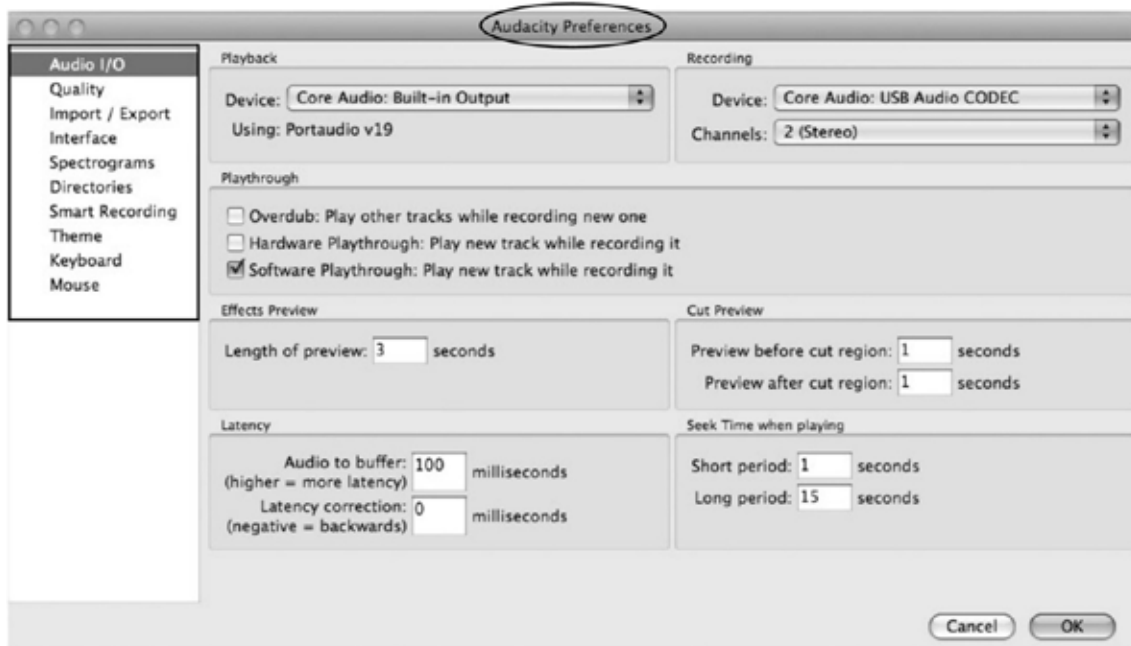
Audacity Preferences

Audio I/O
Quality
Import / Export
Interface
Spectrograms
Directories
Smart Recording
Theme
Keyboard
Mouse

Playback

Device: Core Audio: Built-in Output

Using: Portaudio v19

Recording

Device: Core Audio: USB Audio CODEC

Channels: 2 (Stereo)

Playthrough

Overdub: Play other tracks while recording new one

Hardware Playthrough: Play new track while recording it

Software Playthrough: Play new track while recording it

Effects Preview

Length of preview: 3 seconds

Cut Preview

Preview before cut region: 1 seconds

Preview after cut region: 1 seconds

Latency

Audio to buffer: (higher = more latency) 100 milliseconds

Latency correction: (negative = backwards) 0 milliseconds

Seek Time when playing

Short period: 1 seconds

Long period: 15 seconds

Cancel OK